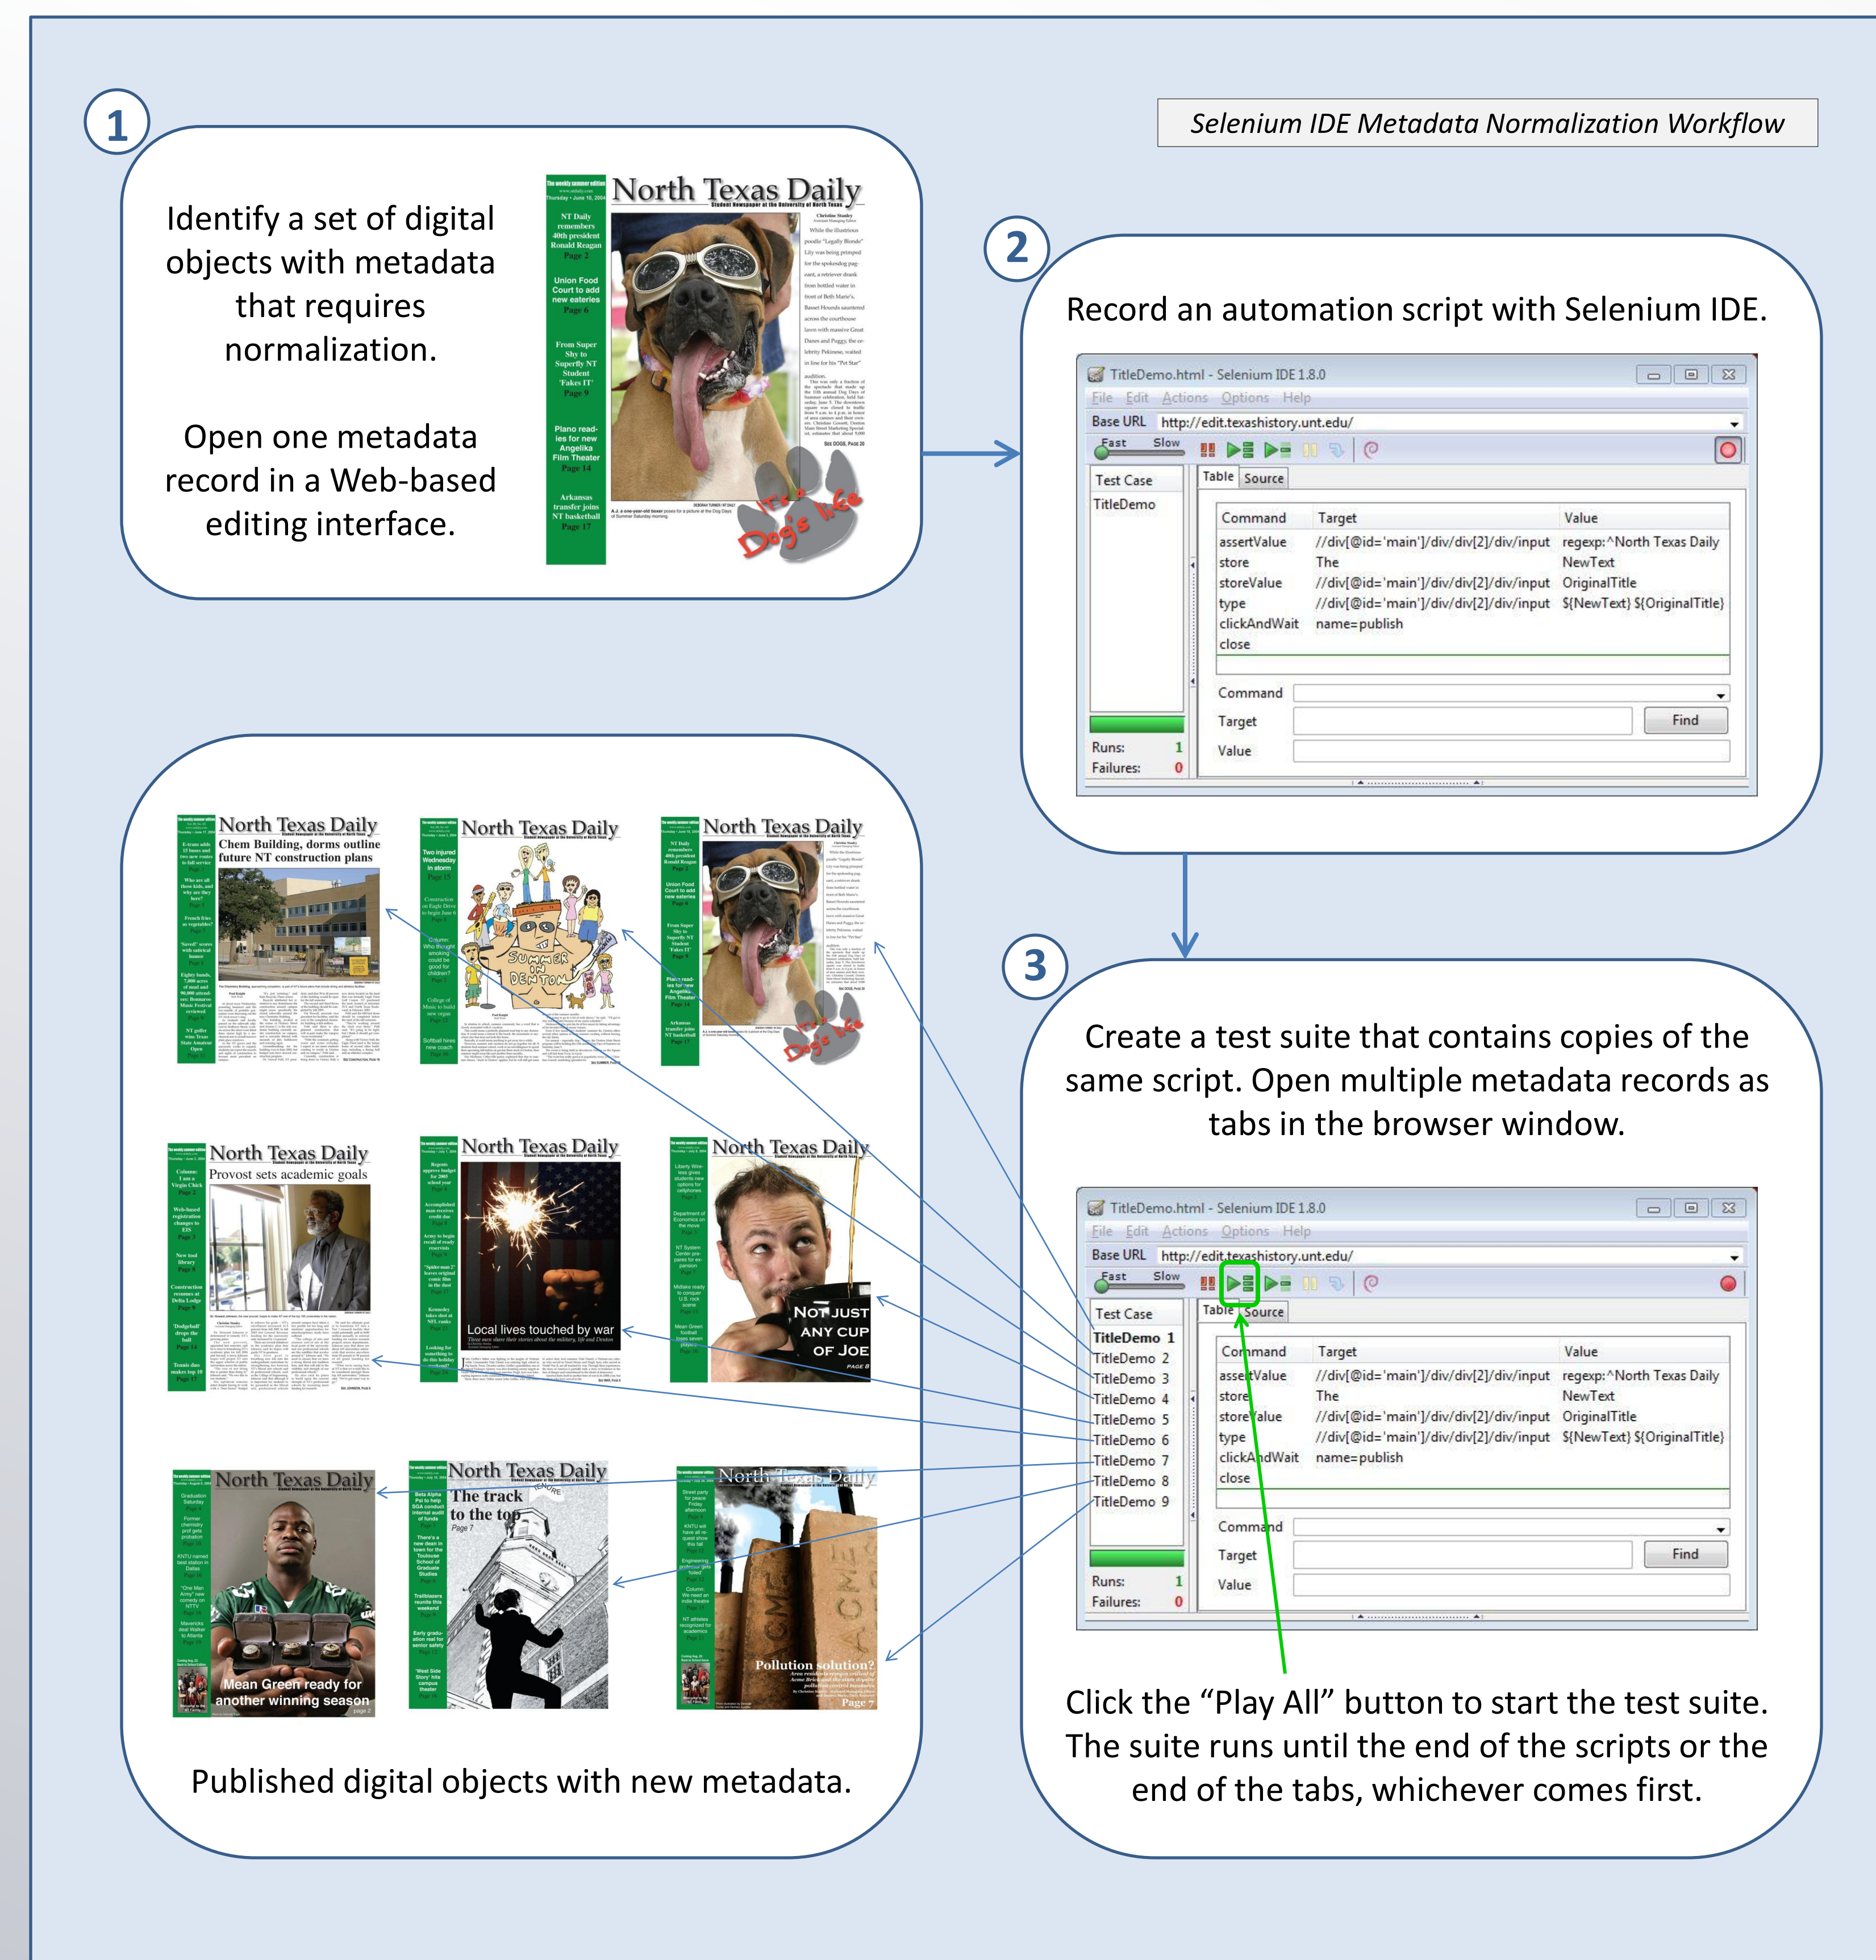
Selenium IDE Metadata Normalization Workflow

1

Identify a set of digital objects with metadata that requires normalization.

Open one metadata record in a Web-based editing interface.

North Texas Daily

Student Newspaper at the University of North Texas

NT Daily remembers 40th president Ronald Reagan Page 2

Union Food Court to add new eateries Page 6

From Super Shy to Superfly NT Student 'Fakes IT' Page 9

Plano readies for new Angelika Film Theater Page 14

Arkansas transfer joins NT basketball Page 17

It's a Dog's life

2

Record an automation script with Selenium IDE.

TitleDemo.html - Selenium IDE 1.8.0
File Edit Actions Options Help
Base URL http://edit.texashistory.unt.edu/
Fast Slow
Test Case
TitleDemo
Table Source

| Command | Target | Value |
|---|---|---|
| assertValue | //div[@id='main']/div/div[2]/div/input | regexp:^North Texas Daily |
| store | The | NewText |
| storeValue | //div[@id='main']/div/div[2]/div/input | OriginalTitle |
| type | //div[@id='main']/div/div[2]/div/input | ${NewText} ${OriginalTitle} |
| clickAndWait | name=publish | |
| close | | |

Command
Target Find
Value
Runs: 1
Failures: 0

3

Create a test suite that contains copies of the same script. Open multiple metadata records as tabs in the browser window.

TitleDemo.html - Selenium IDE 1.8.0
File Edit Actions Options Help
Base URL http://edit.texashistory.unt.edu/
Fast Slow
Test Case
TitleDemo 1
TitleDemo 2
TitleDemo 3
TitleDemo 4
TitleDemo 5
TitleDemo 6
TitleDemo 7
TitleDemo 8
TitleDemo 9
Table Source

| Command | Target | Value |
|---|---|---|
| assertValue | //div[@id='main']/div/div[2]/div/input | regexp:^North Texas Daily |
| store | The | NewText |
| storeValue | //div[@id='main']/div/div[2]/div/input | OriginalTitle |
| type | //div[@id='main']/div/div[2]/div/input | ${NewText} ${OriginalTitle} |
| clickAndWait | name=publish | |
| close | | |

Command
Target Find
Value
Runs: 1
Failures: 0

Click the “Play All” button to start the test suite. The suite runs until the end of the scripts or the end of the tabs, whichever comes first.

North Texas Daily
Chem Building, dorms outline future NT construction plans

North Texas Daily
SUMMER IN DENTON

North Texas Daily
It's a Dog's life

North Texas Daily
Provost sets academic goals

North Texas Daily
Local lives touched by war

North Texas Daily
NOT JUST ANY CUP OF JOE

North Texas Daily
Mean Green ready for another winning season

North Texas Daily
The track to the top

North Texas Daily
Pollution solution?

Published digital objects with new metadata.